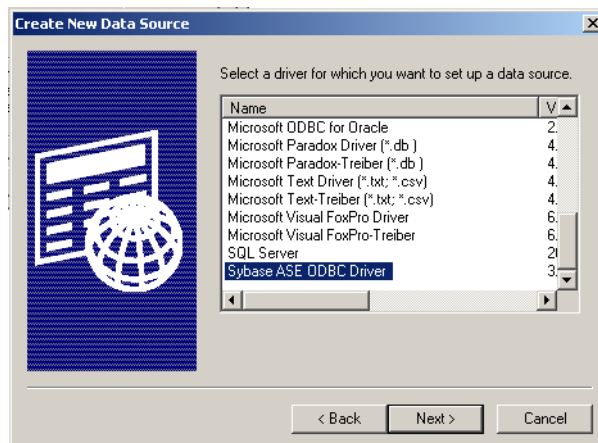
Create New Data Source

Select a driver for which you want to set up a data source.

| Name | V |
|---|---|
| Microsoft ODBC for Oracle | 2. |
| Microsoft Paradox Driver (*.db ) | 4. |
| Microsoft Paradox-Treiber (*.db ) | 4. |
| Microsoft Text Driver (*.txt; *.csv) | 4. |
| Microsoft Text-Treiber (*.txt; *.csv) | 4. |
| Microsoft Visual FoxPro Driver | 6. |
| Microsoft Visual FoxPro-Treiber | 6. |
| SQL Server | 2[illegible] |
| Sybase ASE ODBC Driver | 3. |

< Back Next > Cancel